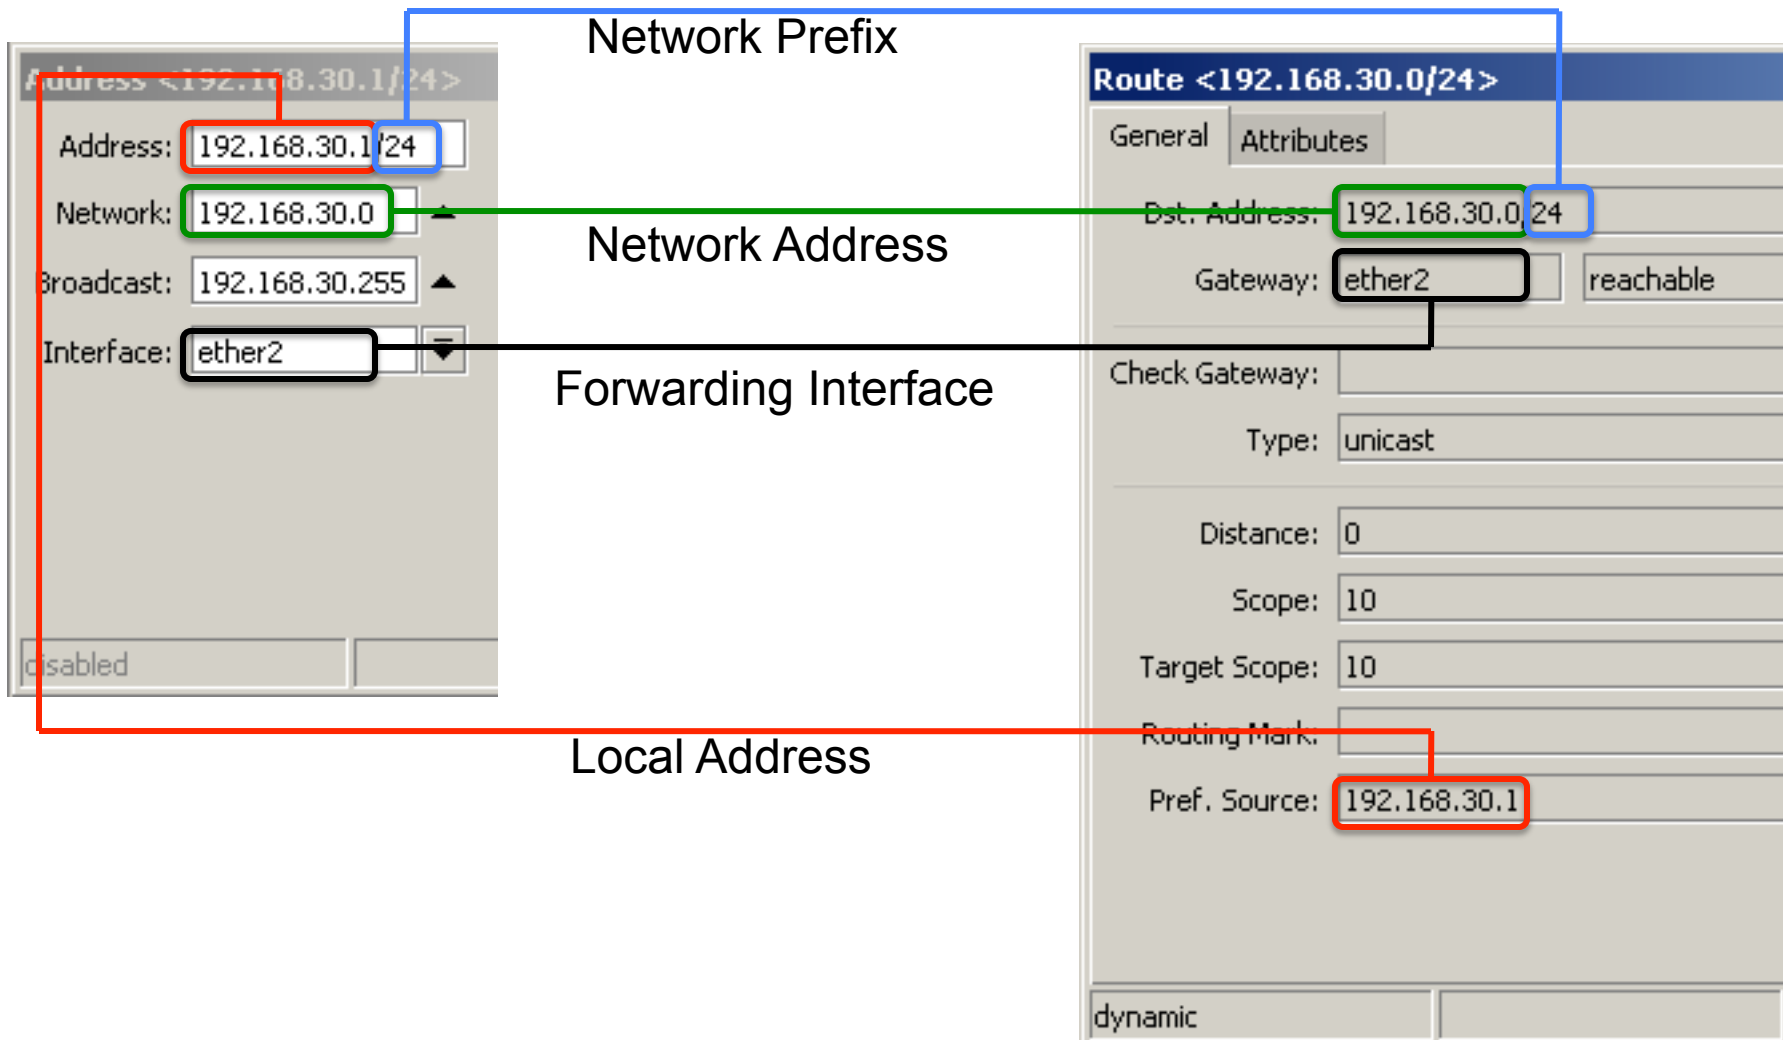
Network Prefix

Address <192.168.30.1/24>

Address: 192.168.30.1/24

Network: 192.168.30.0

Broadcast: 192.168.30.255

Interface: ether2

disabled

Network Address

Forwarding Interface

Local Address

Route <192.168.30.0/24>

General Attributes

Dst. Address: 192.168.30.0/24

Gateway: ether2 reachable

Check Gateway:

Type: unicast

Distance: 0

Scope: 10

Target Scope: 10

Routing Mark:

Pref. Source: 192.168.30.1

dynamic